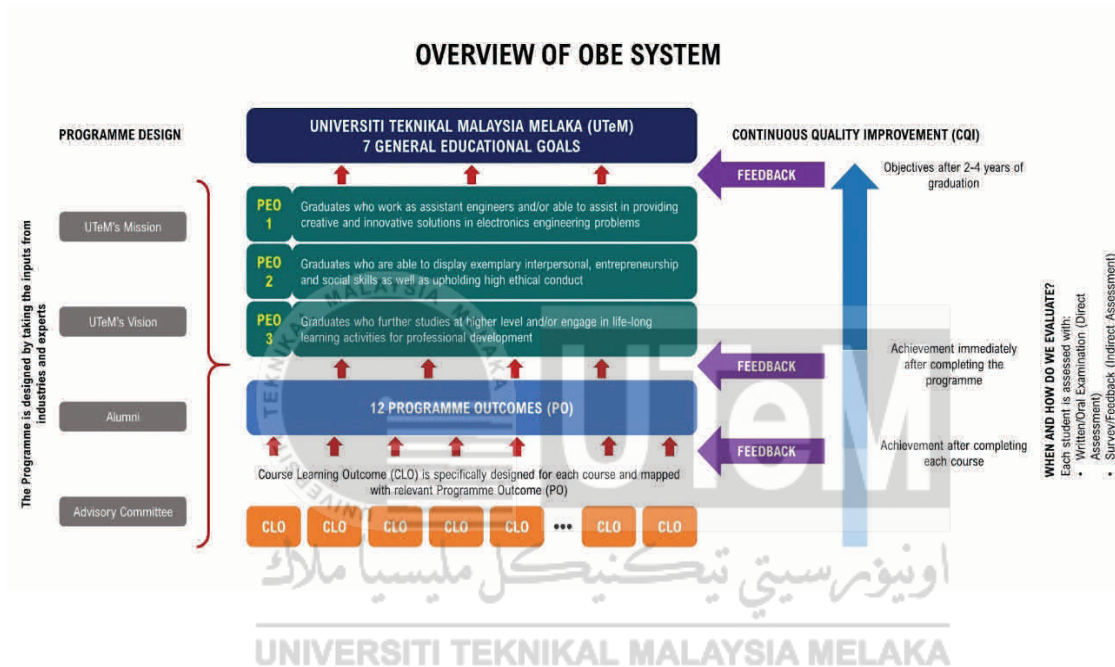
OVERVIEW OF OBE SYSTEM

PROGRAMME DESIGN

UNIVERSITI TEKNIKAL MALAYSIA MELAKA (UTeM)
7 GENERAL EDUCATIONAL GOALS

CONTINUOUS QUALITY IMPROVEMENT (CQI)

The Programme is designed by taking the inputs from industries and experts

UTeM's Mission

UTeM's Vision

Alumni

Advisory Committee

PEO 1 Graduates who work as assistant engineers and/or able to assist in providing creative and innovative solutions in electronics engineering problems

PEO 2 Graduates who are able to display exemplary interpersonal, entrepreneurship and social skills as well as upholding high ethical conduct

PEO 3 Graduates who further studies at higher level and/or engage in life-long learning activities for professional development

12 PROGRAMME OUTCOMES (PO)

Course Learning Outcome (CLO) is specifically designed for each course and mapped with relevant Programme Outcome (PO)

CLO CLO CLO CLO CLO ••• CLO CLO

FEEDBACK

Objectives after 2-4 years of graduation

FEEDBACK

Achievement immediately after completing the programme

FEEDBACK

Achievement after completing each course

WHEN AND HOW DO WE EVALUATE?
Each student is assessed with:
• Written/Oral Examination (Direct Assessment)
• Survey/Feedback (Indirect Assessment)

UTeM

اونيۏرسيتي تيكنيكل مليسيا ملاك

UNIVERSITI TEKNIKAL MALAYSIA MELAKA